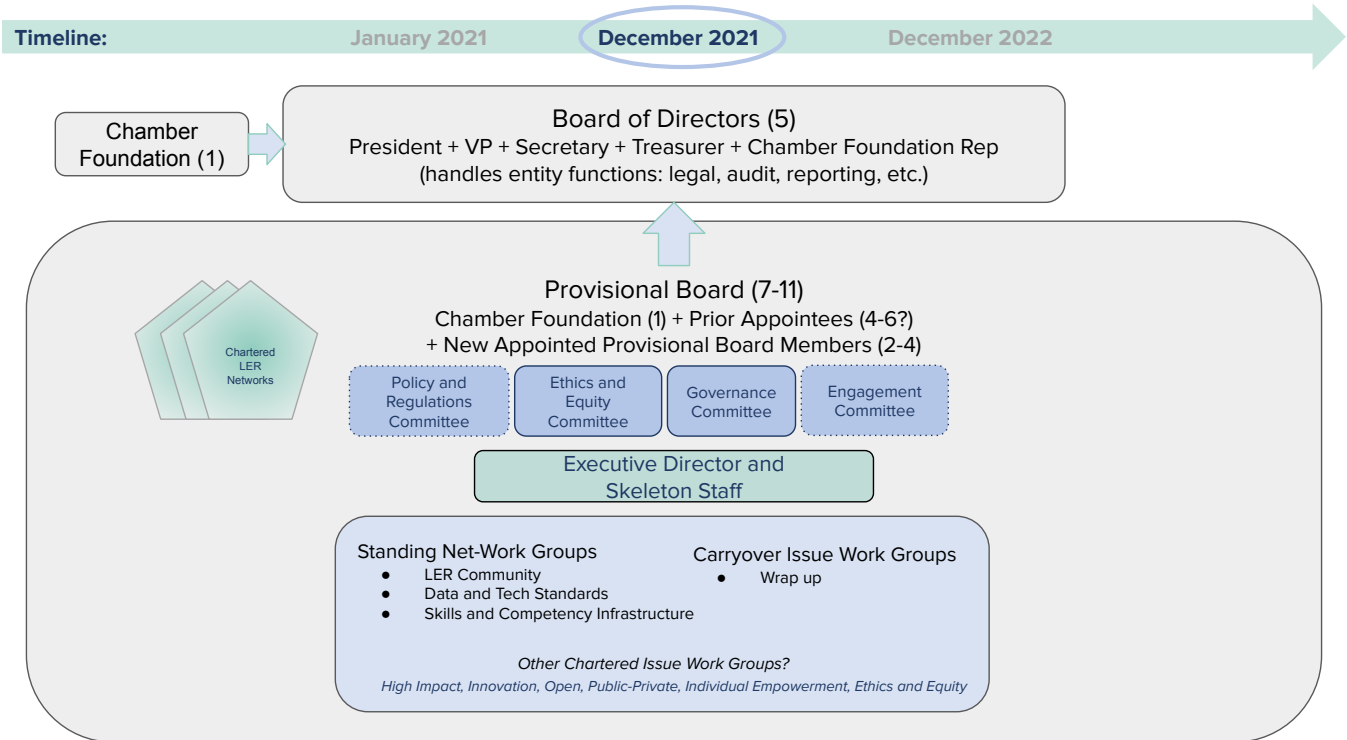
Timeline: January 2021 December 2021 December 2022

Chamber Foundation (1)

Board of Directors (5)
President + VP + Secretary + Treasurer + Chamber Foundation Rep
(handles entity functions: legal, audit, reporting, etc.)

Chartered LER Networks

Provisional Board (7-11)
Chamber Foundation (1) + Prior Appointees (4-6?)
+ New Appointed Provisional Board Members (2-4)

Policy and Regulations Committee

Ethics and Equity Committee

Governance Committee

Engagement Committee

Executive Director and Skeleton Staff

Standing Net-Work Groups
- LER Community
- Data and Tech Standards
- Skills and Competency Infrastructure

Carryover Issue Work Groups
- Wrap up

Other Chartered Issue Work Groups?
High Impact, Innovation, Open, Public-Private, Individual Empowerment, Ethics and Equity